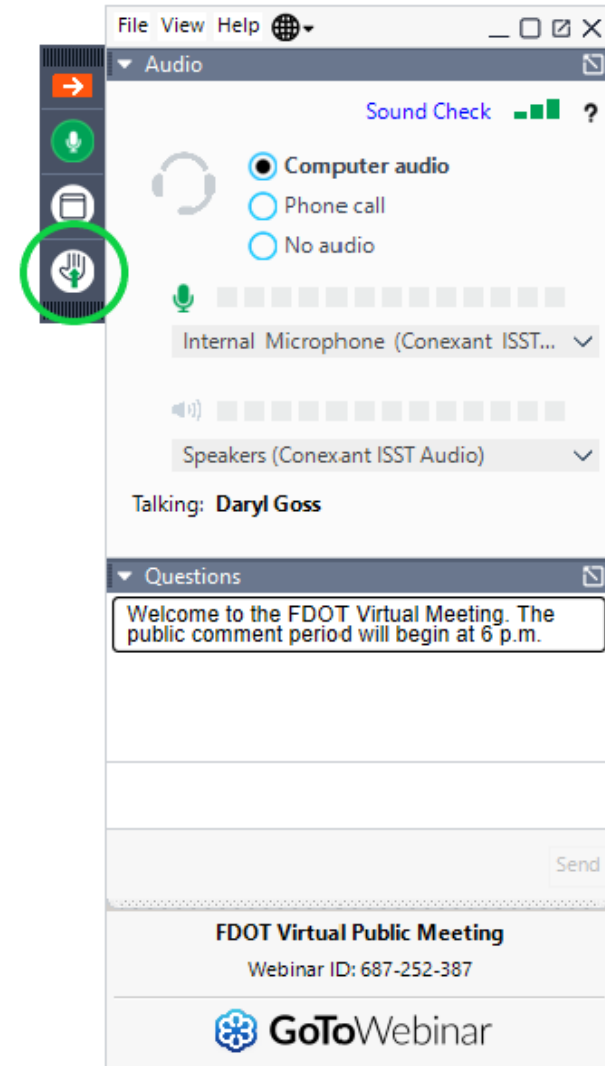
File View Help

Audio

Sound Check ?

Computer audio
Phone call
No audio

Internal Microphone (Conexant ISST...

Speakers (Conexant ISST Audio)

Talking: Daryl Goss

Questions

Welcome to the FDOT Virtual Meeting. The public comment period will begin at 6 p.m.

Send

FDOT Virtual Public Meeting

Webinar ID: 687-252-387

GoToWebinar